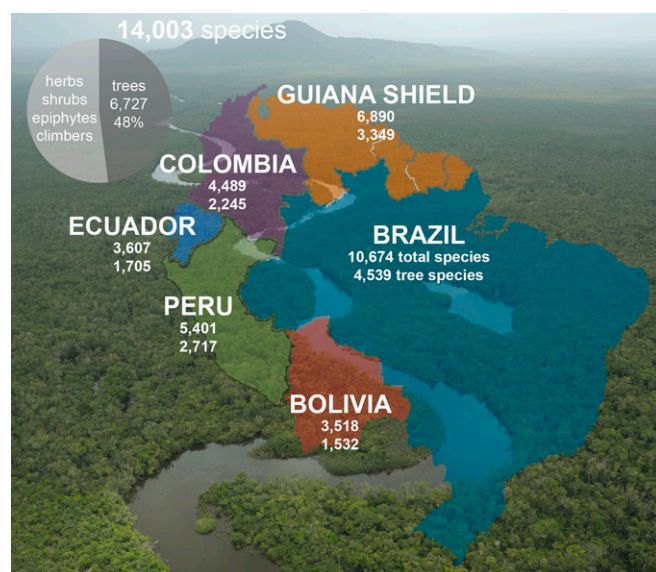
14,003 species

herbs
shrubs
epiphytes
climbers

trees
6,727
48%

GUIANA SHIELD
6,890
3,349

COLOMBIA
4,489
2,245

ECUADOR
3,607
1,705

BRAZIL
10,674 total species
4,539 tree species

PERU
5,401
2,717

BOLIVIA
3,518
1,532